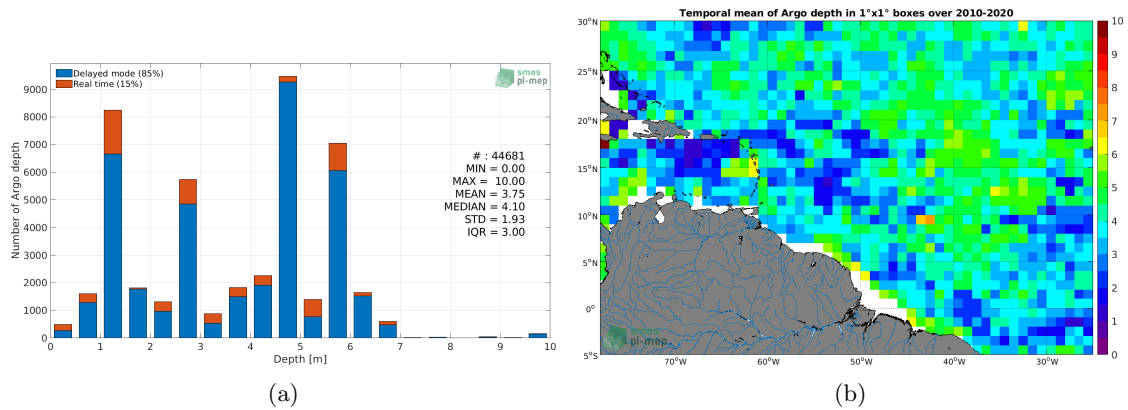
Delayed mode (85%)
Real time (15%)

smos pi-mep

Number of Argo depth

9000
8000
7000
6000
5000
4000
3000
2000
1000
0

# : 44681
MIN = 0.00
MAX = 10.00
MEAN = 3.75
MEDIAN = 4.10
STD = 1.93
IQR = 3.00

0 1 2 3 4 5 6 7 8 9 10
Depth [m]

(a)

Temporal mean of Argo depth in 1°x1° boxes over 2010-2020

30°N
25°N
20°N
15°N
10°N
5°N
0°
5°S

70°W 60°W 50°W 40°W 30°W

10
9
8
7
6
5
4
3
2
1
0

smos pi-mep

(b)